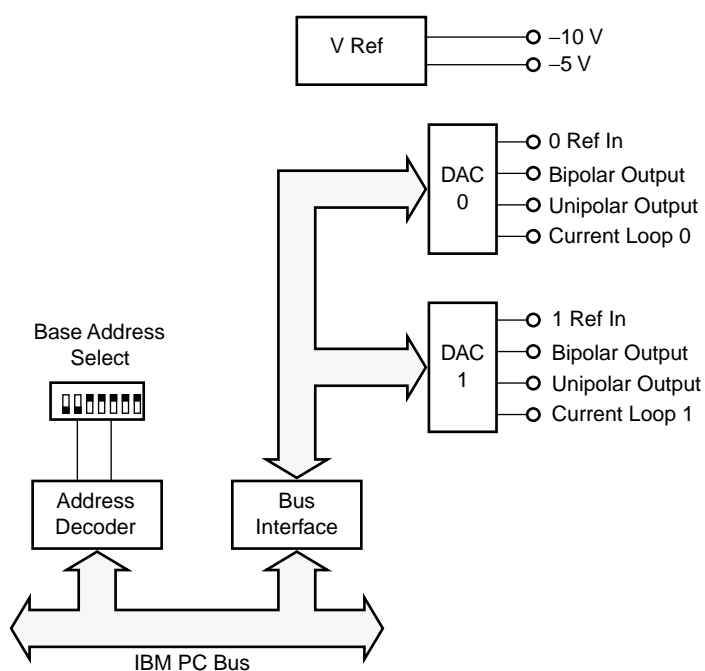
V Ref

–10 V

–5 V

DAC 0

0 Ref In

Bipolar Output

Unipolar Output

Current Loop 0

Base Address Select

DAC 1

1 Ref In

Bipolar Output

Unipolar Output

Current Loop 1

Address Decoder

Bus Interface

IBM PC Bus